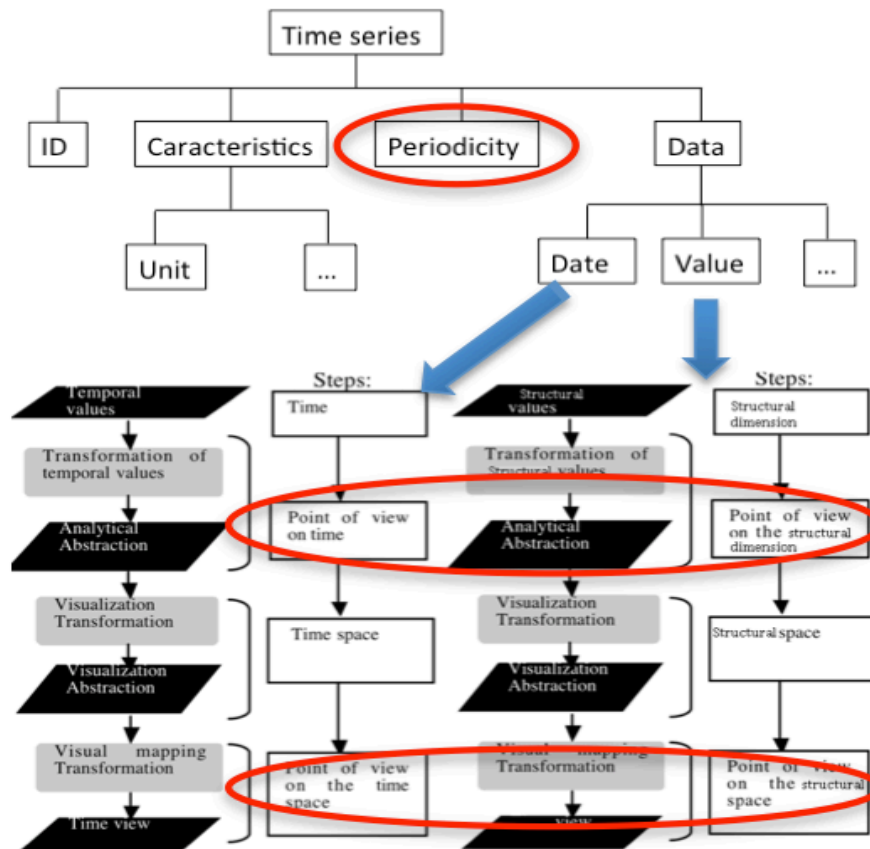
Time series

ID

Caracteristics

Periodicity

Data

Unit

...

Date

Value

...

Steps:

Temporal values

Time

Transformation of temporal values

Analytical Abstraction

Point of view on time

Visualization Transformation

Time space

Visualization Abstraction

Visual mapping Transformation

Point of view on the time space

Time view

Steps:

Structural values

Structural dimension

Transformation of Structural values

Analytical Abstraction

Point of view on the structural dimension

Visualization Transformation

Structural space

Visualization Abstraction

Visual mapping Transformation

Point of view on the structural space

view